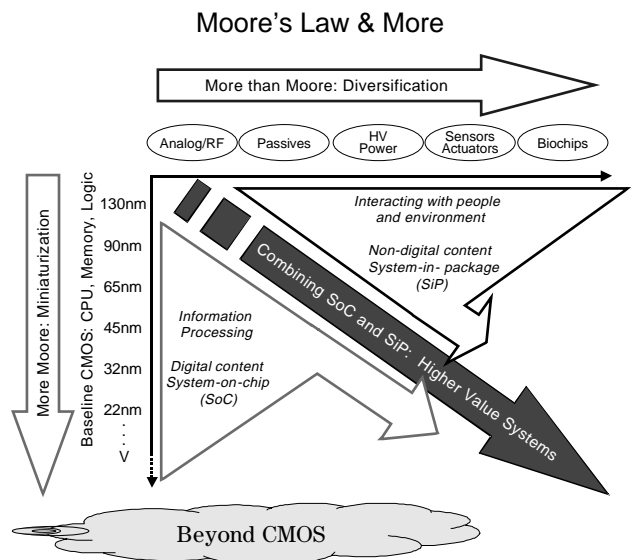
Moore's Law & More

More than Moore: Diversification

Analog/RF

Passives

HV Power

Sensors Actuators

Biochips

More Moore: Miniaturization

Baseline CMOS: CPU, Memory, Logic

130nm

90nm

65nm

45nm

32nm

22nm

.
.
.
V

Interacting with people and environment

Non-digital content System-in- package (SiP)

Information Processing

Digital content System-on-chip (SoC)

Combining SoC and SiP: Higher Value Systems

Beyond CMOS